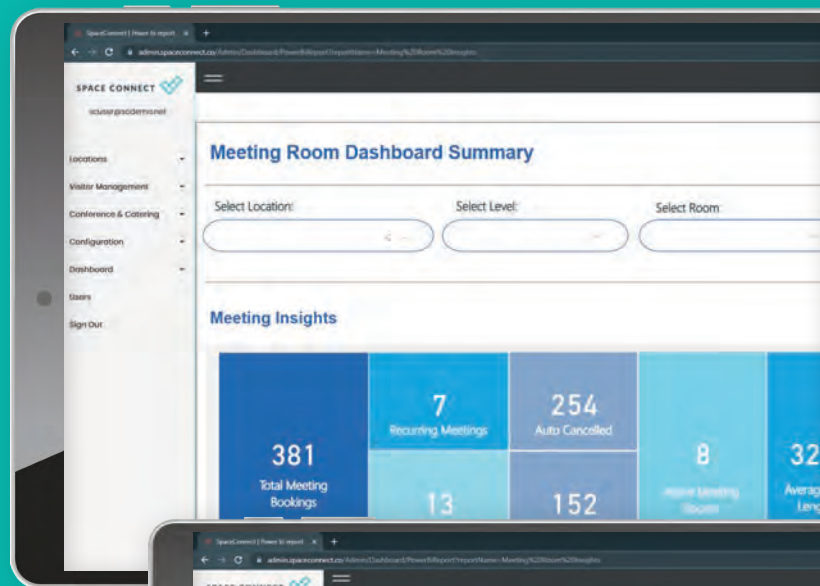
SpaceConnect | Power bi report ×

admin.spaceconnect.co/Admin/Dashboard/PowerBIReport?reportName=Meeting%20Room%20Insights

SPACE CONNECT

scuser@scdemo.net

Locations

Visitor Management

Conference & Catering

Configuration

Dashboard

Users

Sign Out

Meeting Room Dashboard Summary

Select Location:

Select Level:

Select Room

Meeting Insights

381
Total Meeting Bookings

7
Recurring Meetings

254
Auto Cancelled

8
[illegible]

32
Averag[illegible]
Leng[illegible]

13

152

SpaceConnect | Power bi report ×

admin.spaceconnect.co/Admin/Dashboard/PowerBIReport?reportName=Meeting%20Room%20Insights

SPACE CONNECT